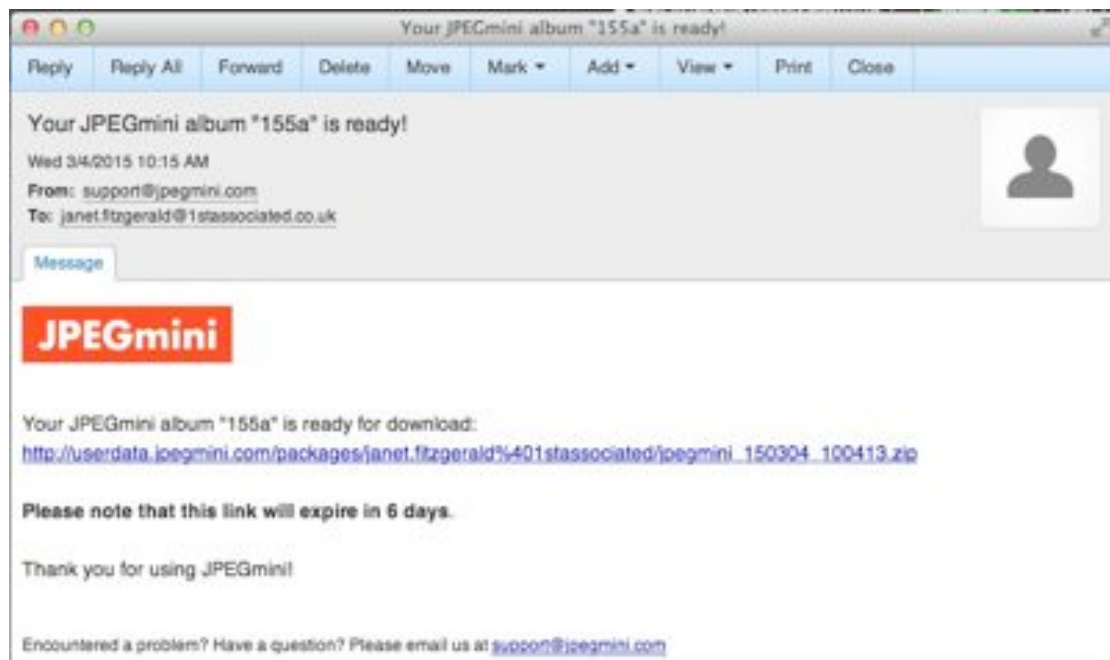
Your JPEGmini album "155a" is ready!

Reply | Reply All | Forward | Delete | Move | Mark ▾ | Add ▾ | View ▾ | Print | Close

Your JPEGmini album "155a" is ready!

Wed 3/4/2015 10:15 AM

From: support@jpegmini.com

To: janet.fitzgerald@1stassociated.co.uk

Message

JPEGmini

Your JPEGmini album "155a" is ready for download:
http://userdata.jpegmini.com/packages/janet.fitzgerald%401stassociated/jpegmini_150304_100413.zip

**Please note that this link will expire in 6 days.**

Thank you for using JPEGmini!

Encountered a problem? Have a question? Please email us at support@jpegmini.com